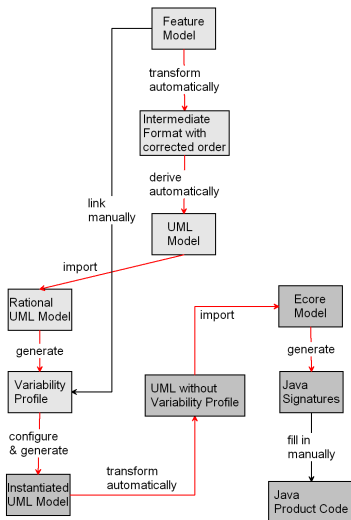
Feature Model

transform automatically

Intermediate Format with corrected order

derive automatically

link manually

UML Model

import

Rational UML Model

generate

Variability Profile

configure & generate

Instantiated UML Model

transform automatically

UML without Variability Profile

import

Ecore Model

generate

Java Signatures

fill in manually

Java Product Code